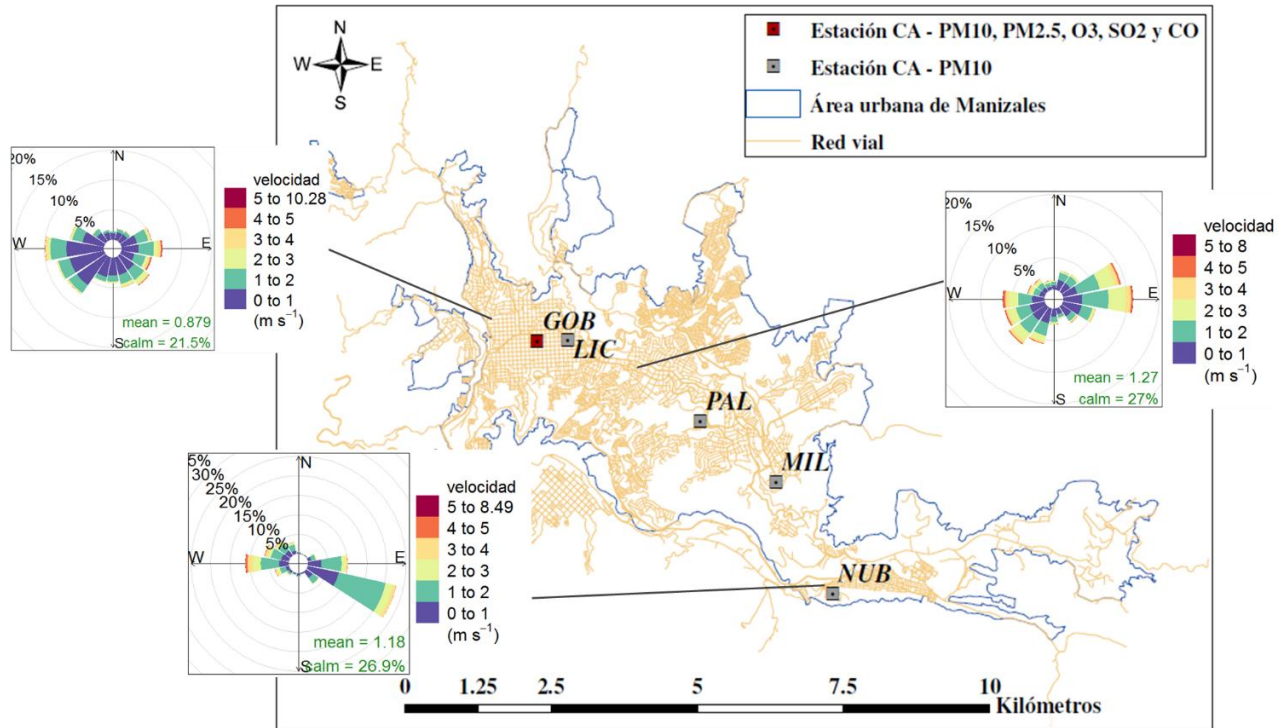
N
W E
S

Estación CA - PM10, PM2.5, O3, SO2 y CO
Estación CA - PM10
Área urbana de Manizales
Red vial

20%
15%
10%
5%
N
W
E
S
mean = 0.879
calm = 21.5%

velocidad
5 to 10.28
4 to 5
3 to 4
2 to 3
1 to 2
0 to 1
(m s$^{-1}$)

GOB
LIC
PAL
MIL
NUB

20%
15%
10%
5%
N
W
E
S
mean = 1.27
calm = 27%

velocidad
5 to 8
4 to 5
3 to 4
2 to 3
1 to 2
0 to 1
(m s$^{-1}$)

5%
30%
25%
20%
15%
10%
5%
N
W
E
S
mean = 1.18
calm = 26.9%

velocidad
5 to 8.49
4 to 5
3 to 4
2 to 3
1 to 2
0 to 1
(m s$^{-1}$)

0 1.25 2.5 5 7.5 10
Kilómetros